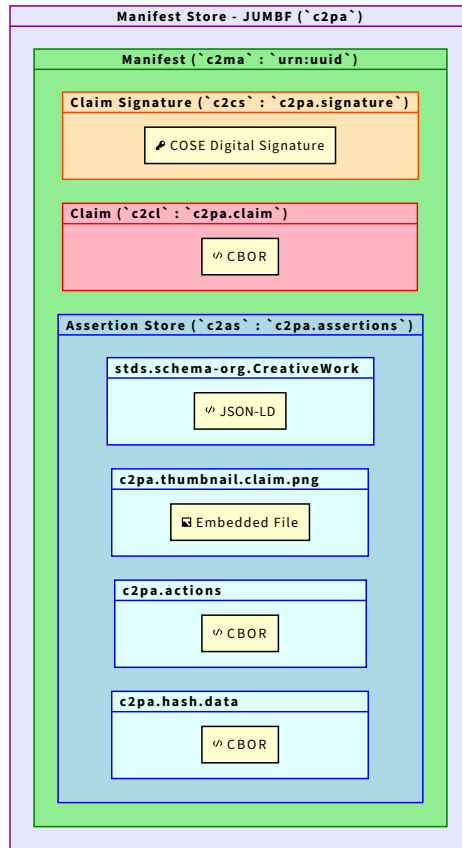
Manifest Store - JUMBF (`c2pa`)

Manifest (`c2ma` : `urn:uuid`)

Claim Signature (`c2cs` : `c2pa.signature`)

COSE Digital Signature

Claim (`c2cl` : `c2pa.claim`)

CBOR

Assertion Store (`c2as` : `c2pa.assertions`)

stds.schema-org.CreativeWork

JSON-LD

c2pa.thumbnail.claim.png

Embedded File

c2pa.actions

CBOR

c2pa.hash.data

CBOR